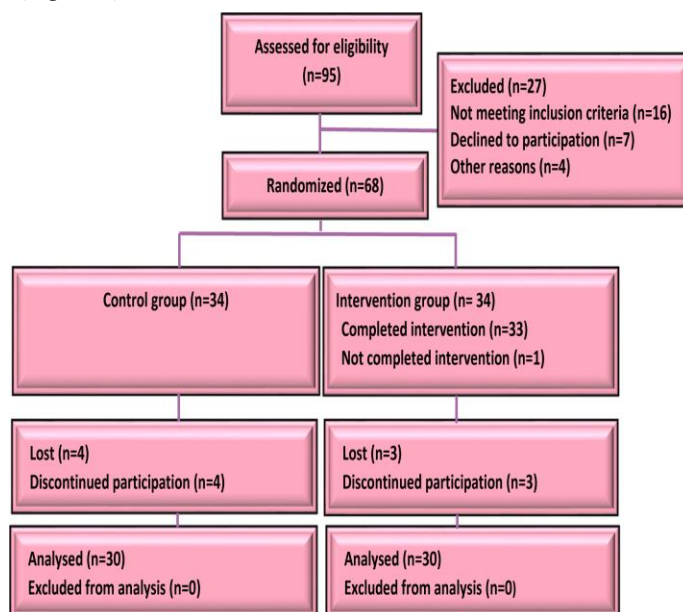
Assessed for eligibility
(n=95)

Excluded (n=27)
Not meeting inclusion criteria (n=16)
Declined to participation (n=7)
Other reasons (n=4)

Randomized (n=68)

Control group (n=34)

Intervention group (n= 34)
Completed intervention (n=33)
Not completed intervention (n=1)

Lost (n=4)
Discontinued participation (n=4)

Lost (n=3)
Discontinued participation (n=3)

Analysed (n=30)
Excluded from analysis (n=0)

Analysed (n=30)
Excluded from analysis (n=0)